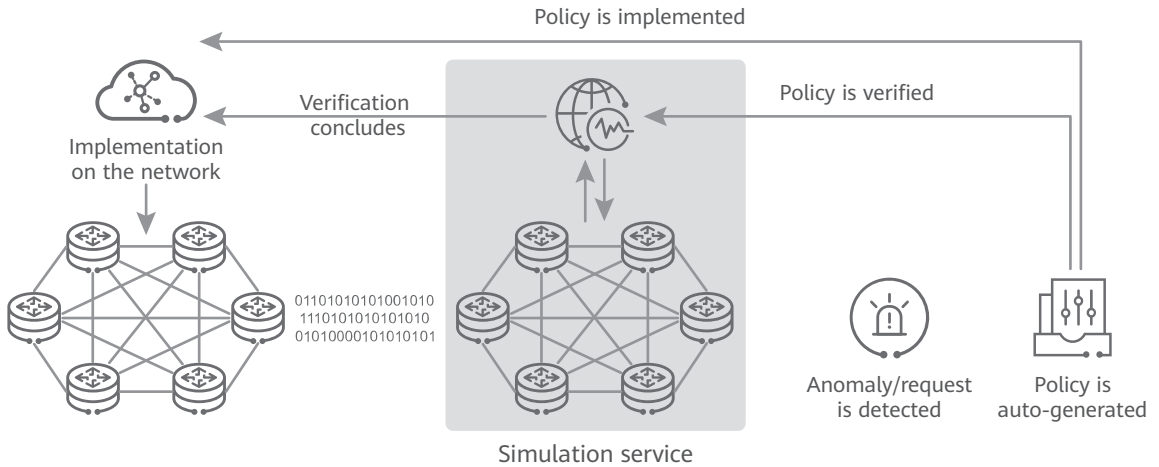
Policy is implemented

Verification concludes

Policy is verified

Implementation on the network

01101010101001010
1110101010101010
01010000101010101

Anomaly/request is detected

Policy is auto-generated

Simulation service